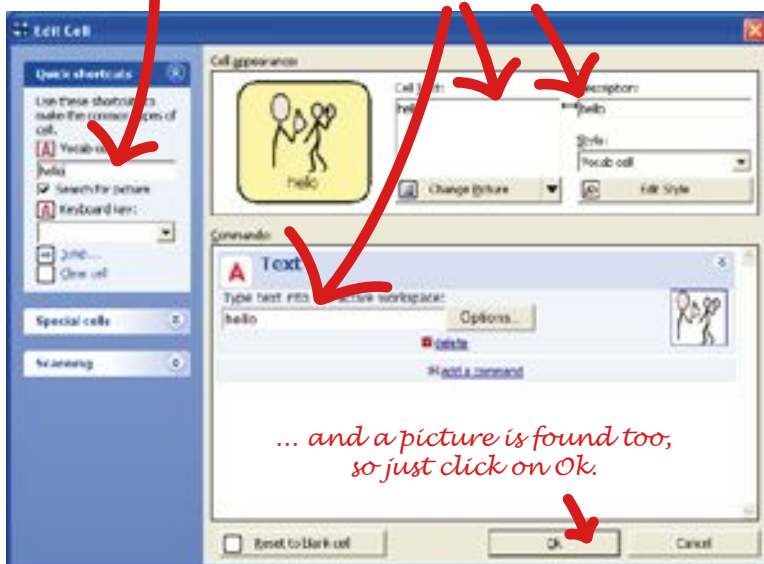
Edit Cell

Quick shortcuts

Use these shortcuts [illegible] make the common types of cell.

Vocab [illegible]

hello

Search for picture

Keyboard key:

Jump...

Clear cell

Special cells

Scanning

Cell appearance

hello

Cell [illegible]

hello

Change Picture

Description:

hello

Style:

Vocab cell

Edit Style

Commands

Text

Type text into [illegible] workspace:

hello

Options...

delete

Add a command

... and a picture is found too, so just click on Ok.

Reset to blank cell

Ok

Cancel